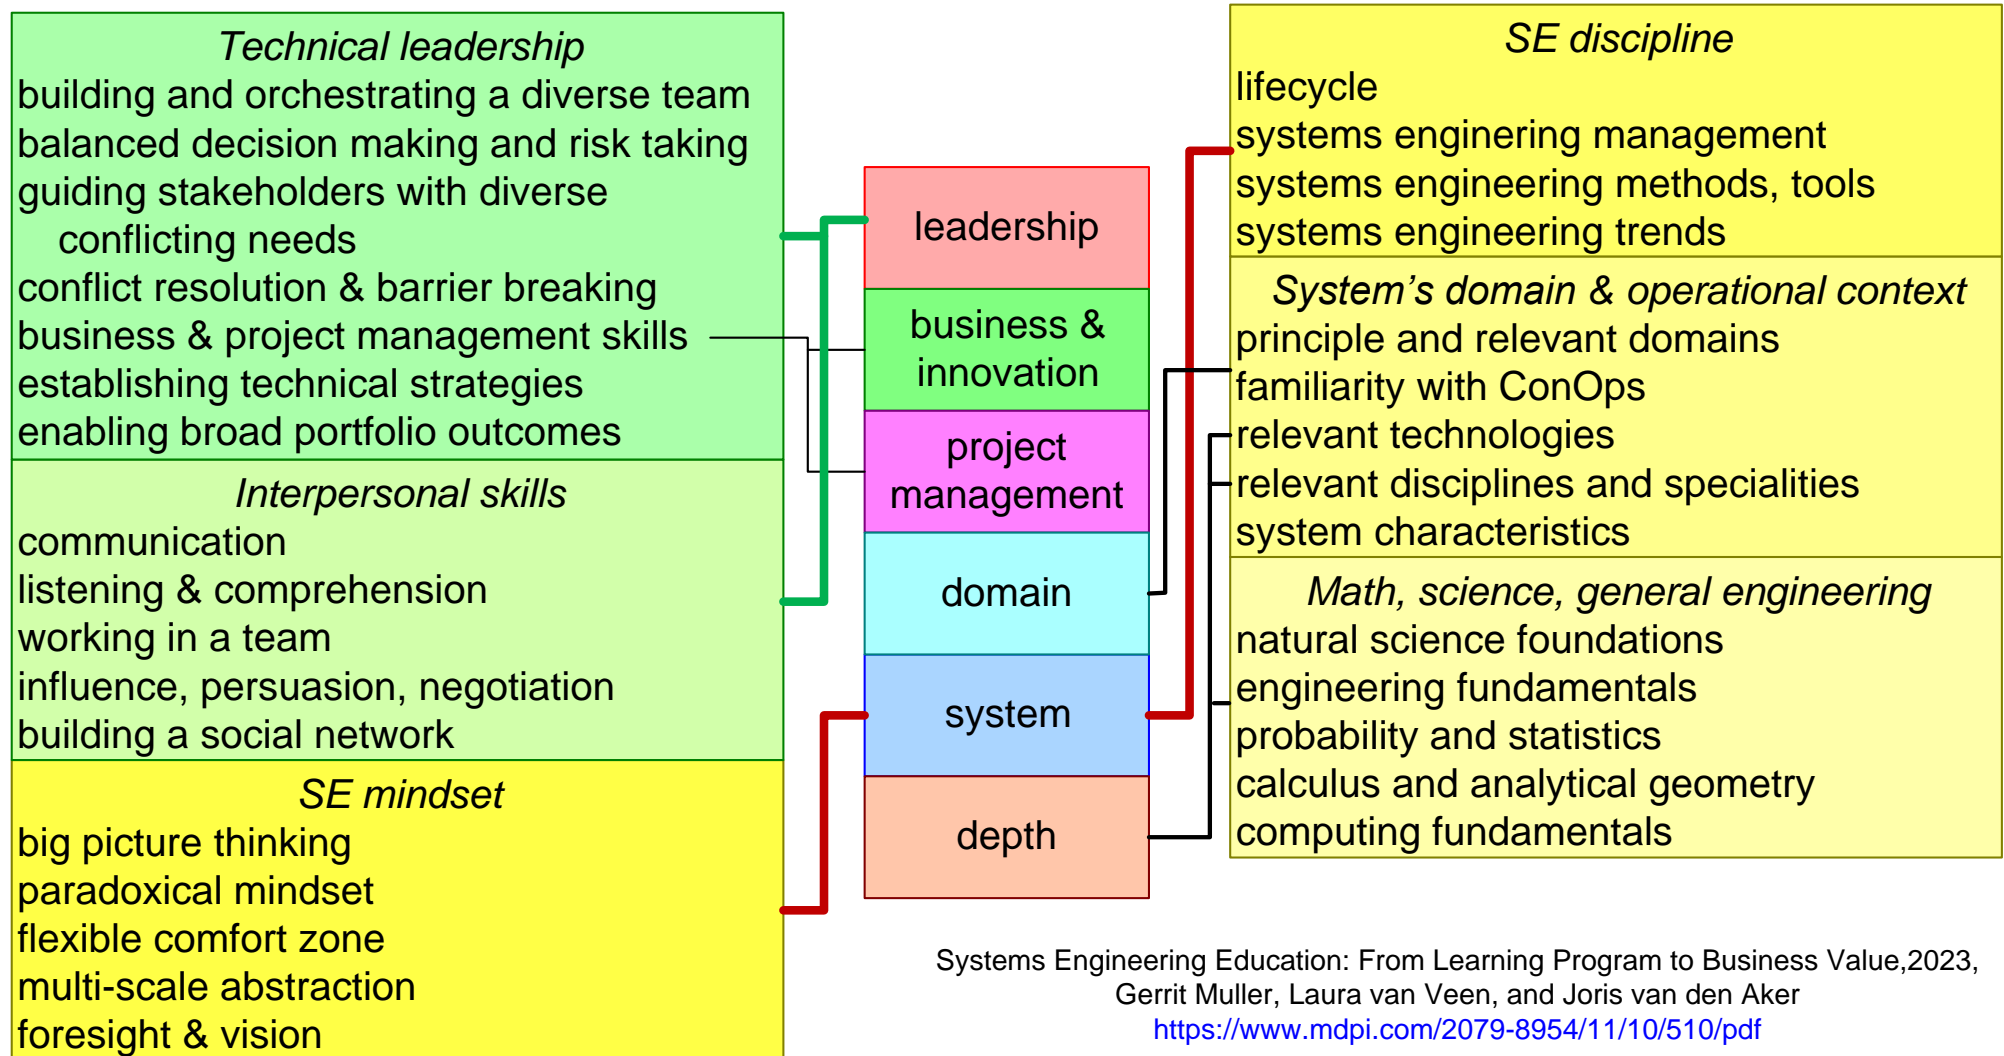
*Technical leadership*
building and orchestrating a diverse team
balanced decision making and risk taking
guiding stakeholders with diverse conflicting needs
conflict resolution & barrier breaking
business & project management skills
establishing technical strategies
enabling broad portfolio outcomes

*Interpersonal skills*
communication
listening & comprehension
working in a team
influence, persuasion, negotiation
building a social network

*SE mindset*
big picture thinking
paradoxical mindset
flexible comfort zone
multi-scale abstraction
foresight & vision

leadership

business & innovation

project management

domain

system

depth

*SE discipline*
lifecycle
systems engineering management
systems engineering methods, tools
systems engineering trends

*System's domain & operational context*
principle and relevant domains
familiarity with ConOps
relevant technologies
relevant disciplines and specialities
system characteristics

*Math, science, general engineering*
natural science foundations
engineering fundamentals
probability and statistics
calculus and analytical geometry
computing fundamentals

Systems Engineering Education: From Learning Program to Business Value,2023,
Gerrit Muller, Laura van Veen, and Joris van den Aker
https://www.mdpi.com/2079-8954/11/10/510/pdf